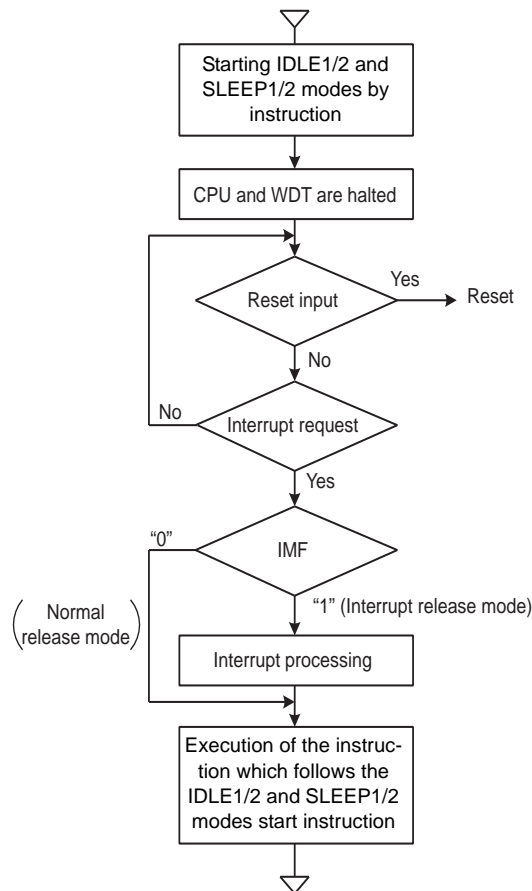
Starting IDLE1/2 and SLEEP1/2 modes by instruction

CPU and WDT are halted

Reset input

Yes

Reset

No

No

Interrupt request

Yes

"0"

IMF

(Normal release mode)

"1" (Interrupt release mode)

Interrupt processing

Execution of the instruction which follows the IDLE1/2 and SLEEP1/2 modes start instruction